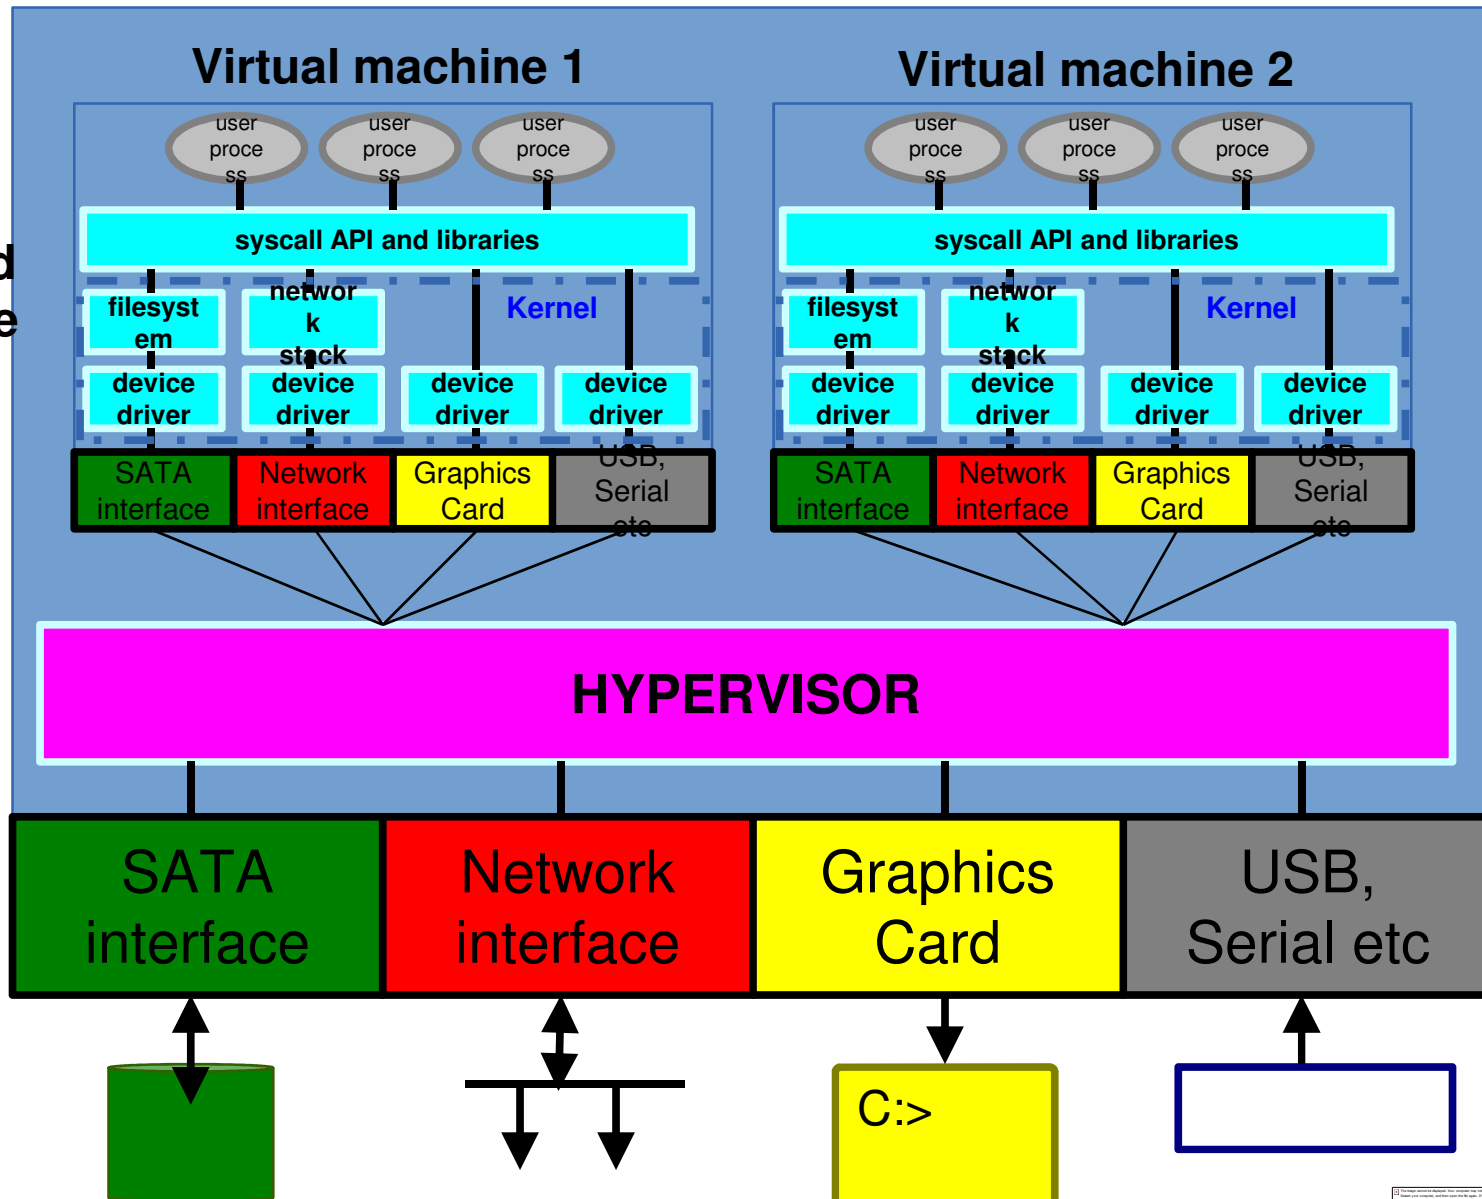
d
e

Virtual machine 1

user process user process user process

syscall API and libraries

filesystem

network stack

Kernel

device driver device driver device driver device driver

SATA interface Network interface Graphics Card USB, Serial etc

Virtual machine 2

user process user process user process

syscall API and libraries

filesystem

network stack

Kernel

device driver device driver device driver device driver

SATA interface Network interface Graphics Card USB, Serial etc

HYPERVISOR

SATA interface Network interface Graphics Card USB, Serial etc

C:>